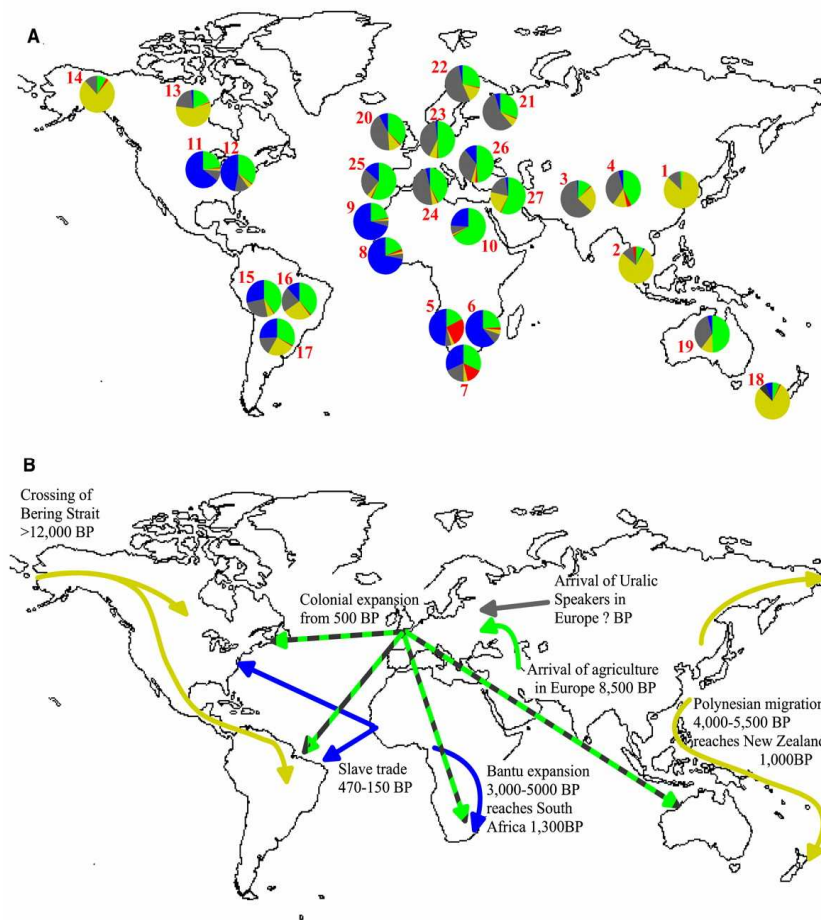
A

14 13 22 21 20 23 11 12 26 25 3 4 1 27 9 24 10 8 2 15 16 5 6 19 17 7 18

B

Crossing of Bering Strait >12,000 BP

Colonial expansion from 500 BP

Arrival of Uralic Speakers in Europe ? BP

Arrival of agriculture in Europe 8,500 BP

Polynesian migration 4,000-5,500 BP reaches New Zealand 1,000BP

Slave trade 470-150 BP

Bantu expansion 3,000-5000 BP reaches South Africa 1,300BP